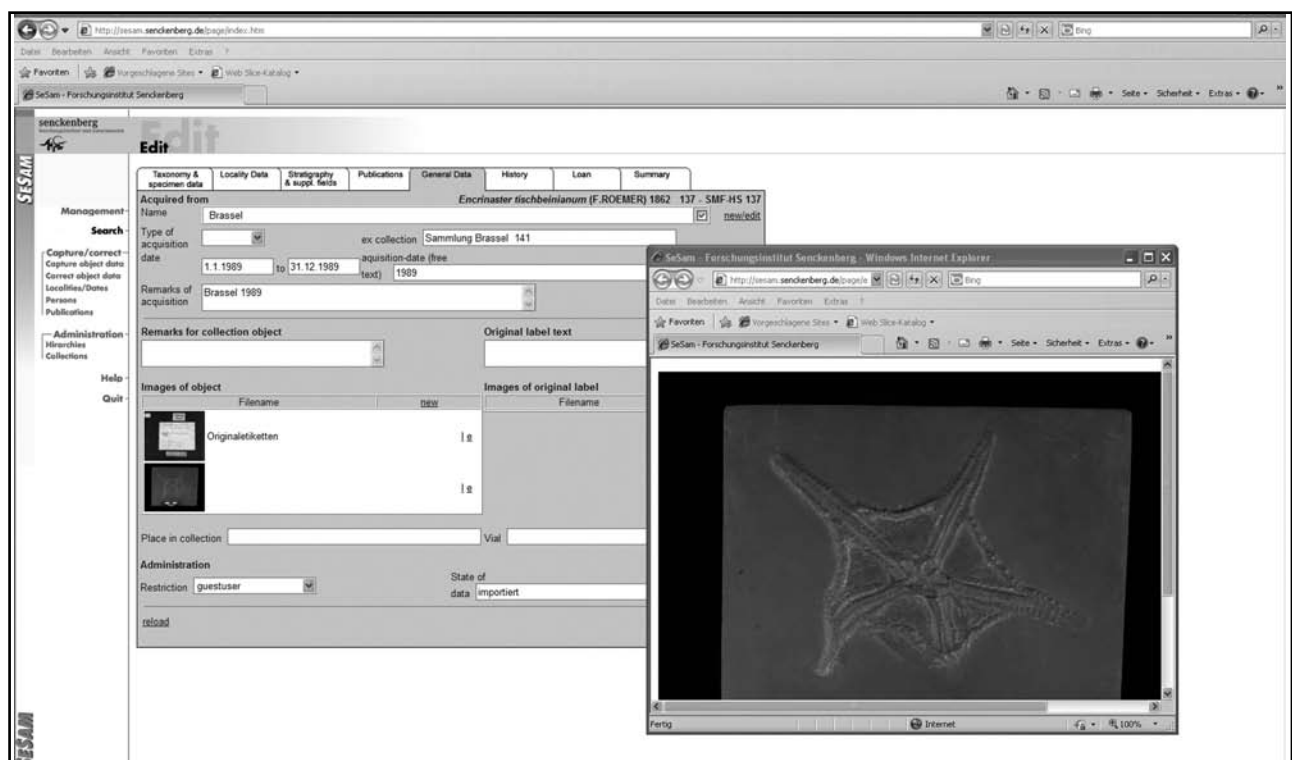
http://sesam.senckenberg.de/page/index.htm

Bing

Datei Bearbeiten Ansicht Favoriten Extras ?

Favoriten Vorgeschlagene Sites Web Slice-Katalog

SeSam - Forschungsinstitut Senckenberg

Seite Sicherheit Extras

senckenberg

SESAM

Edit

Management
Search
Capture/correct
Capture object data
Correct object data
Localities/Dates
Persons
Publications
Administration
Hirarchies
Collections
Help
Quit

Taxonomy & specimen data | Locality Data | Stratigraphy & suppl. fields | Publications | General Data | History | Loan | Summary

Acquired from

Encrinaster tischbeinianum (F.ROEMER) 1862 137 - SMF-HS 137

Name Brassel new/edit

Type of acquisition

ex collection Sammlung Brassel 141

date 1.1.1989 to 31.12.1989

aquisition-date (free text) 1989

Remarks of acquisition Brassel 1989

Remarks for collection object

Original label text

Images of object

Filename new

Originaletiketten l e

l e

Images of original label

Filename

Place in collection

Vial

Administration

Restriction guestuser

State of data importiert

reload

SESAM

SeSam - Forschungsinstitut Senckenberg - Windows Internet Explorer

http://sesam.senckenberg.de/page/a

Bing

Datei Bearbeiten Ansicht Favoriten Extras ?

Favoriten Vorgeschlagene Sites Web Slice-Katalog

SeSam - Forschungsinstitut Senckenberg

Seite Sicherheit Extras

Fertig

Internet

100%